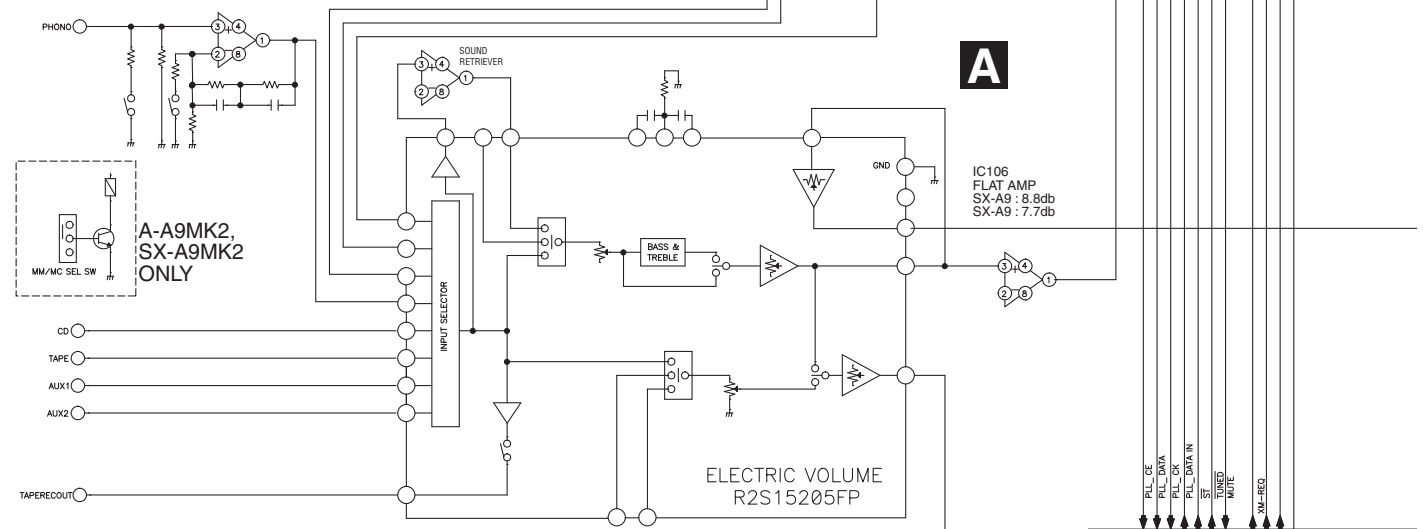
PHONO

3 4
2 8
1

SOUND RETRIEVER
3 4
2 8
1

A

A-A9MK2, SX-A9MK2 ONLY

MM/MC SEL SW

GND

IC106
FLAT AMP
SX-A9 : 8.8db
SX-A9 : 7.7db

BASS & TREBLE

INPUT SELECTOR

3 4
2 8
1

CD
TAPE
AUX1
AUX2

TAPERECOUT

ELECTRIC VOLUME
R2S15205FP

PLL_CE
PLL_DATA
PLL_CK
PLL_DATA IN
$\overline{ST}$
$\overline{TUNED}$
MUTE
XM-REQ